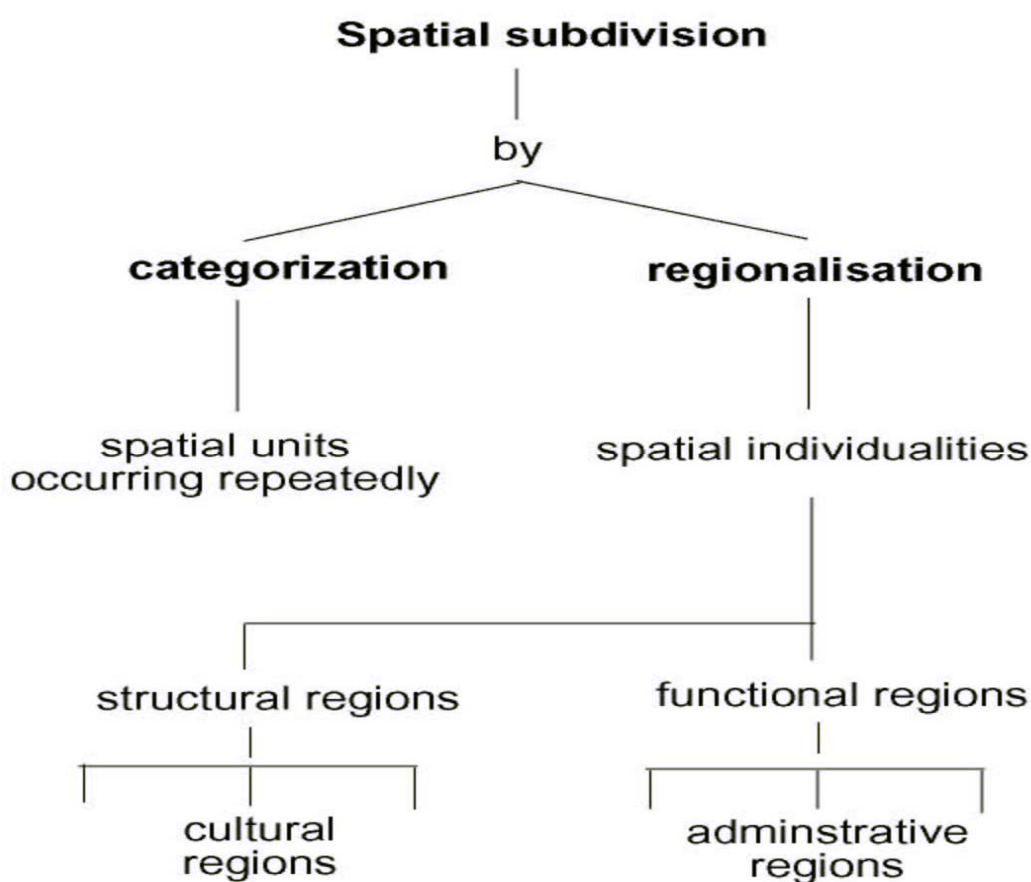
**Spatial subdivision**

by

**categorization**

**regionalisation**

spatial units occurring repeatedly

spatial individualities

structural regions

functional regions

cultural regions

adminstrative regions